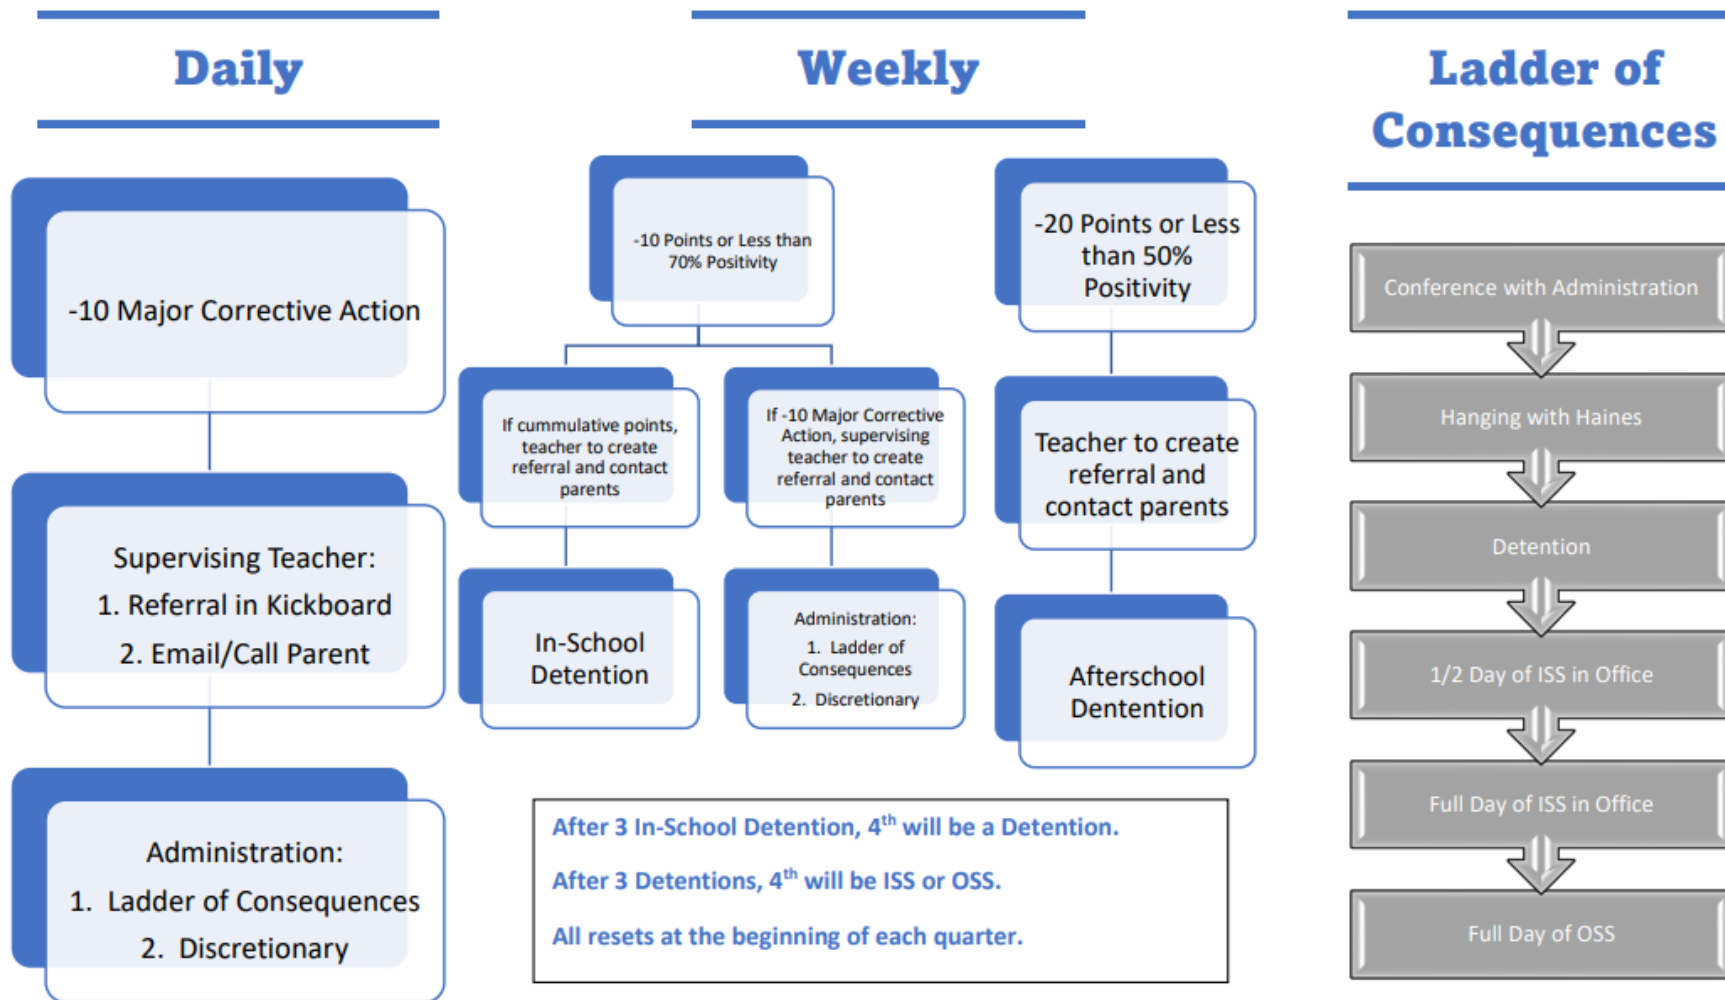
Daily

-10 Major Corrective Action

Supervising Teacher:
1. Referral in Kickboard
2. Email/Call Parent

Administration:
1. Ladder of Consequences
2. Discretionary

Weekly

-10 Points or Less than 70% Positivity

If cummulative points, teacher to create referral and contact parents

In-School Detention

If -10 Major Corrective Action, supervising teacher to create referral and contact parents

Administration:
1. Ladder of Consequences
2. Discretionary

-20 Points or Less than 50% Positivity

Teacher to create referral and contact parents

Afterschool Dentention

After 3 In-School Detention, 4$^{th}$ will be a Detention.

After 3 Detentions, 4$^{th}$ will be ISS or OSS.

All resets at the beginning of each quarter.

Ladder of Consequences

Conference with Administration

Hanging with Haines

Detention

1/2 Day of ISS in Office

Full Day of ISS in Office

Full Day of OSS